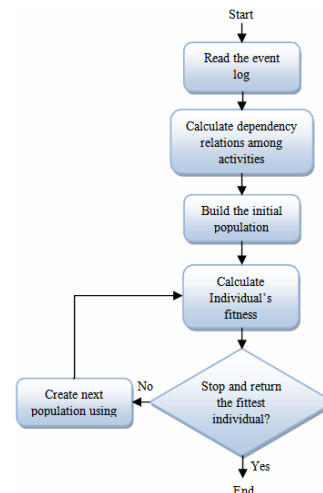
Start

Read the event log

Calculate dependency relations among activities

Build the initial population

Calculate Individual's fitness

Stop and return the fittest individual?

No

Create next population using

Yes

End